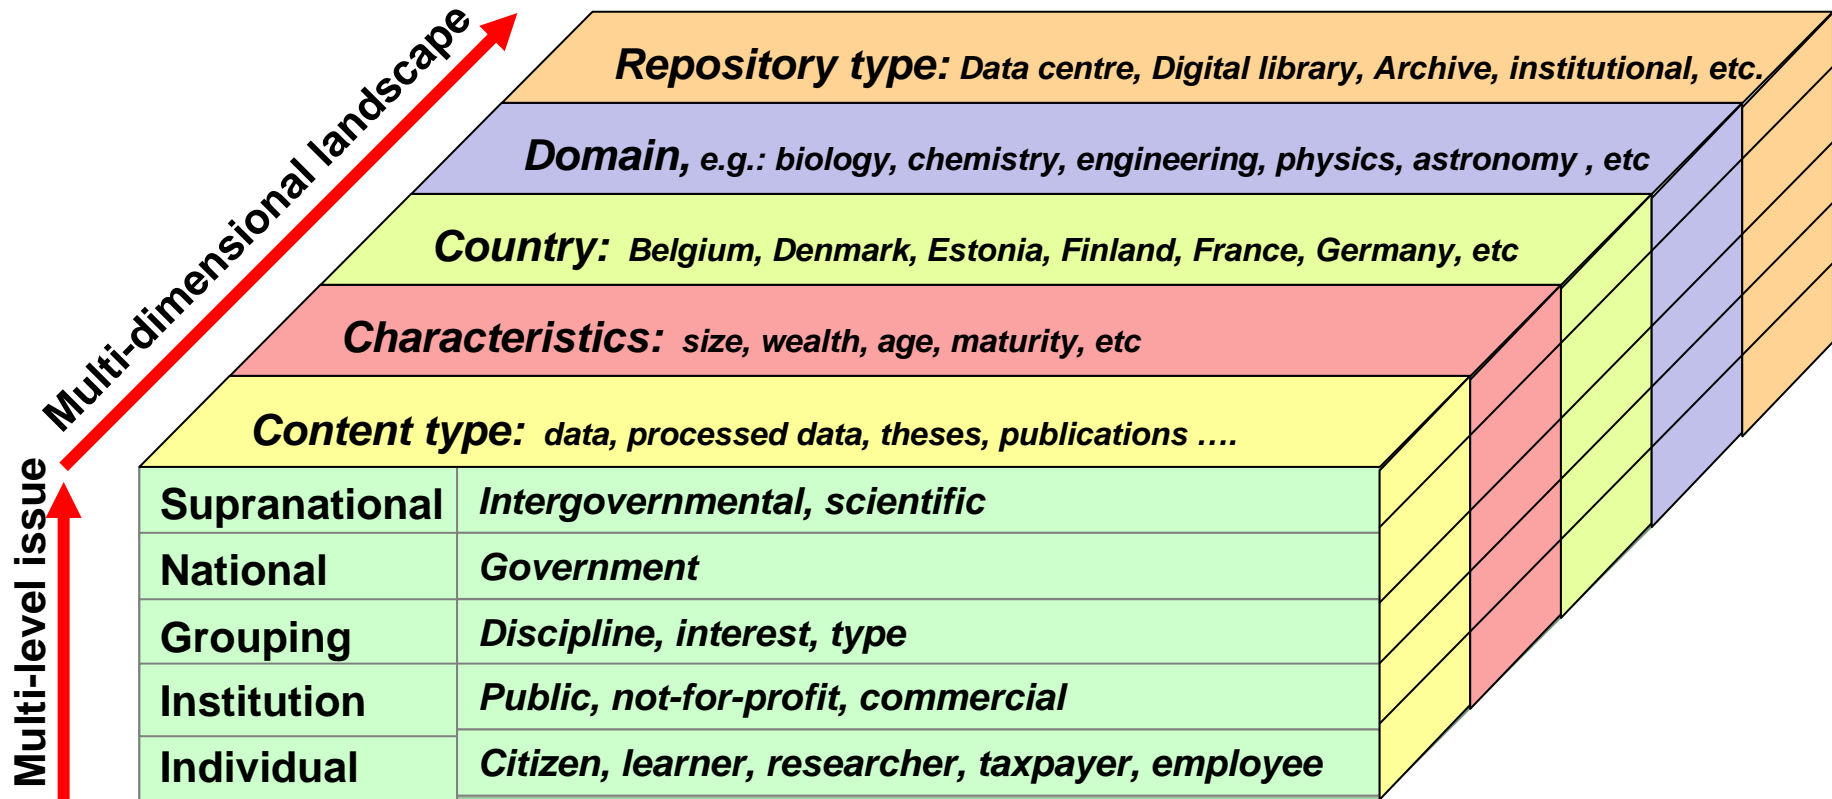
Multi-dimensional landscape

Repository type: Data centre, Digital library, Archive, institutional, etc.

Domain, e.g.: biology, chemistry, engineering, physics, astronomy , etc

Country: Belgium, Denmark, Estonia, Finland, France, Germany, etc

Characteristics: size, wealth, age, maturity, etc

Content type: data, processed data, theses, publications ….

Multi-level issue

| | |
|---|---|
| Supranational | Intergovernmental, scientific |
| National | Government |
| Grouping | Discipline, interest, type |
| Institution | Public, not-for-profit, commercial |
| Individual | Citizen, learner, researcher, taxpayer, employee |